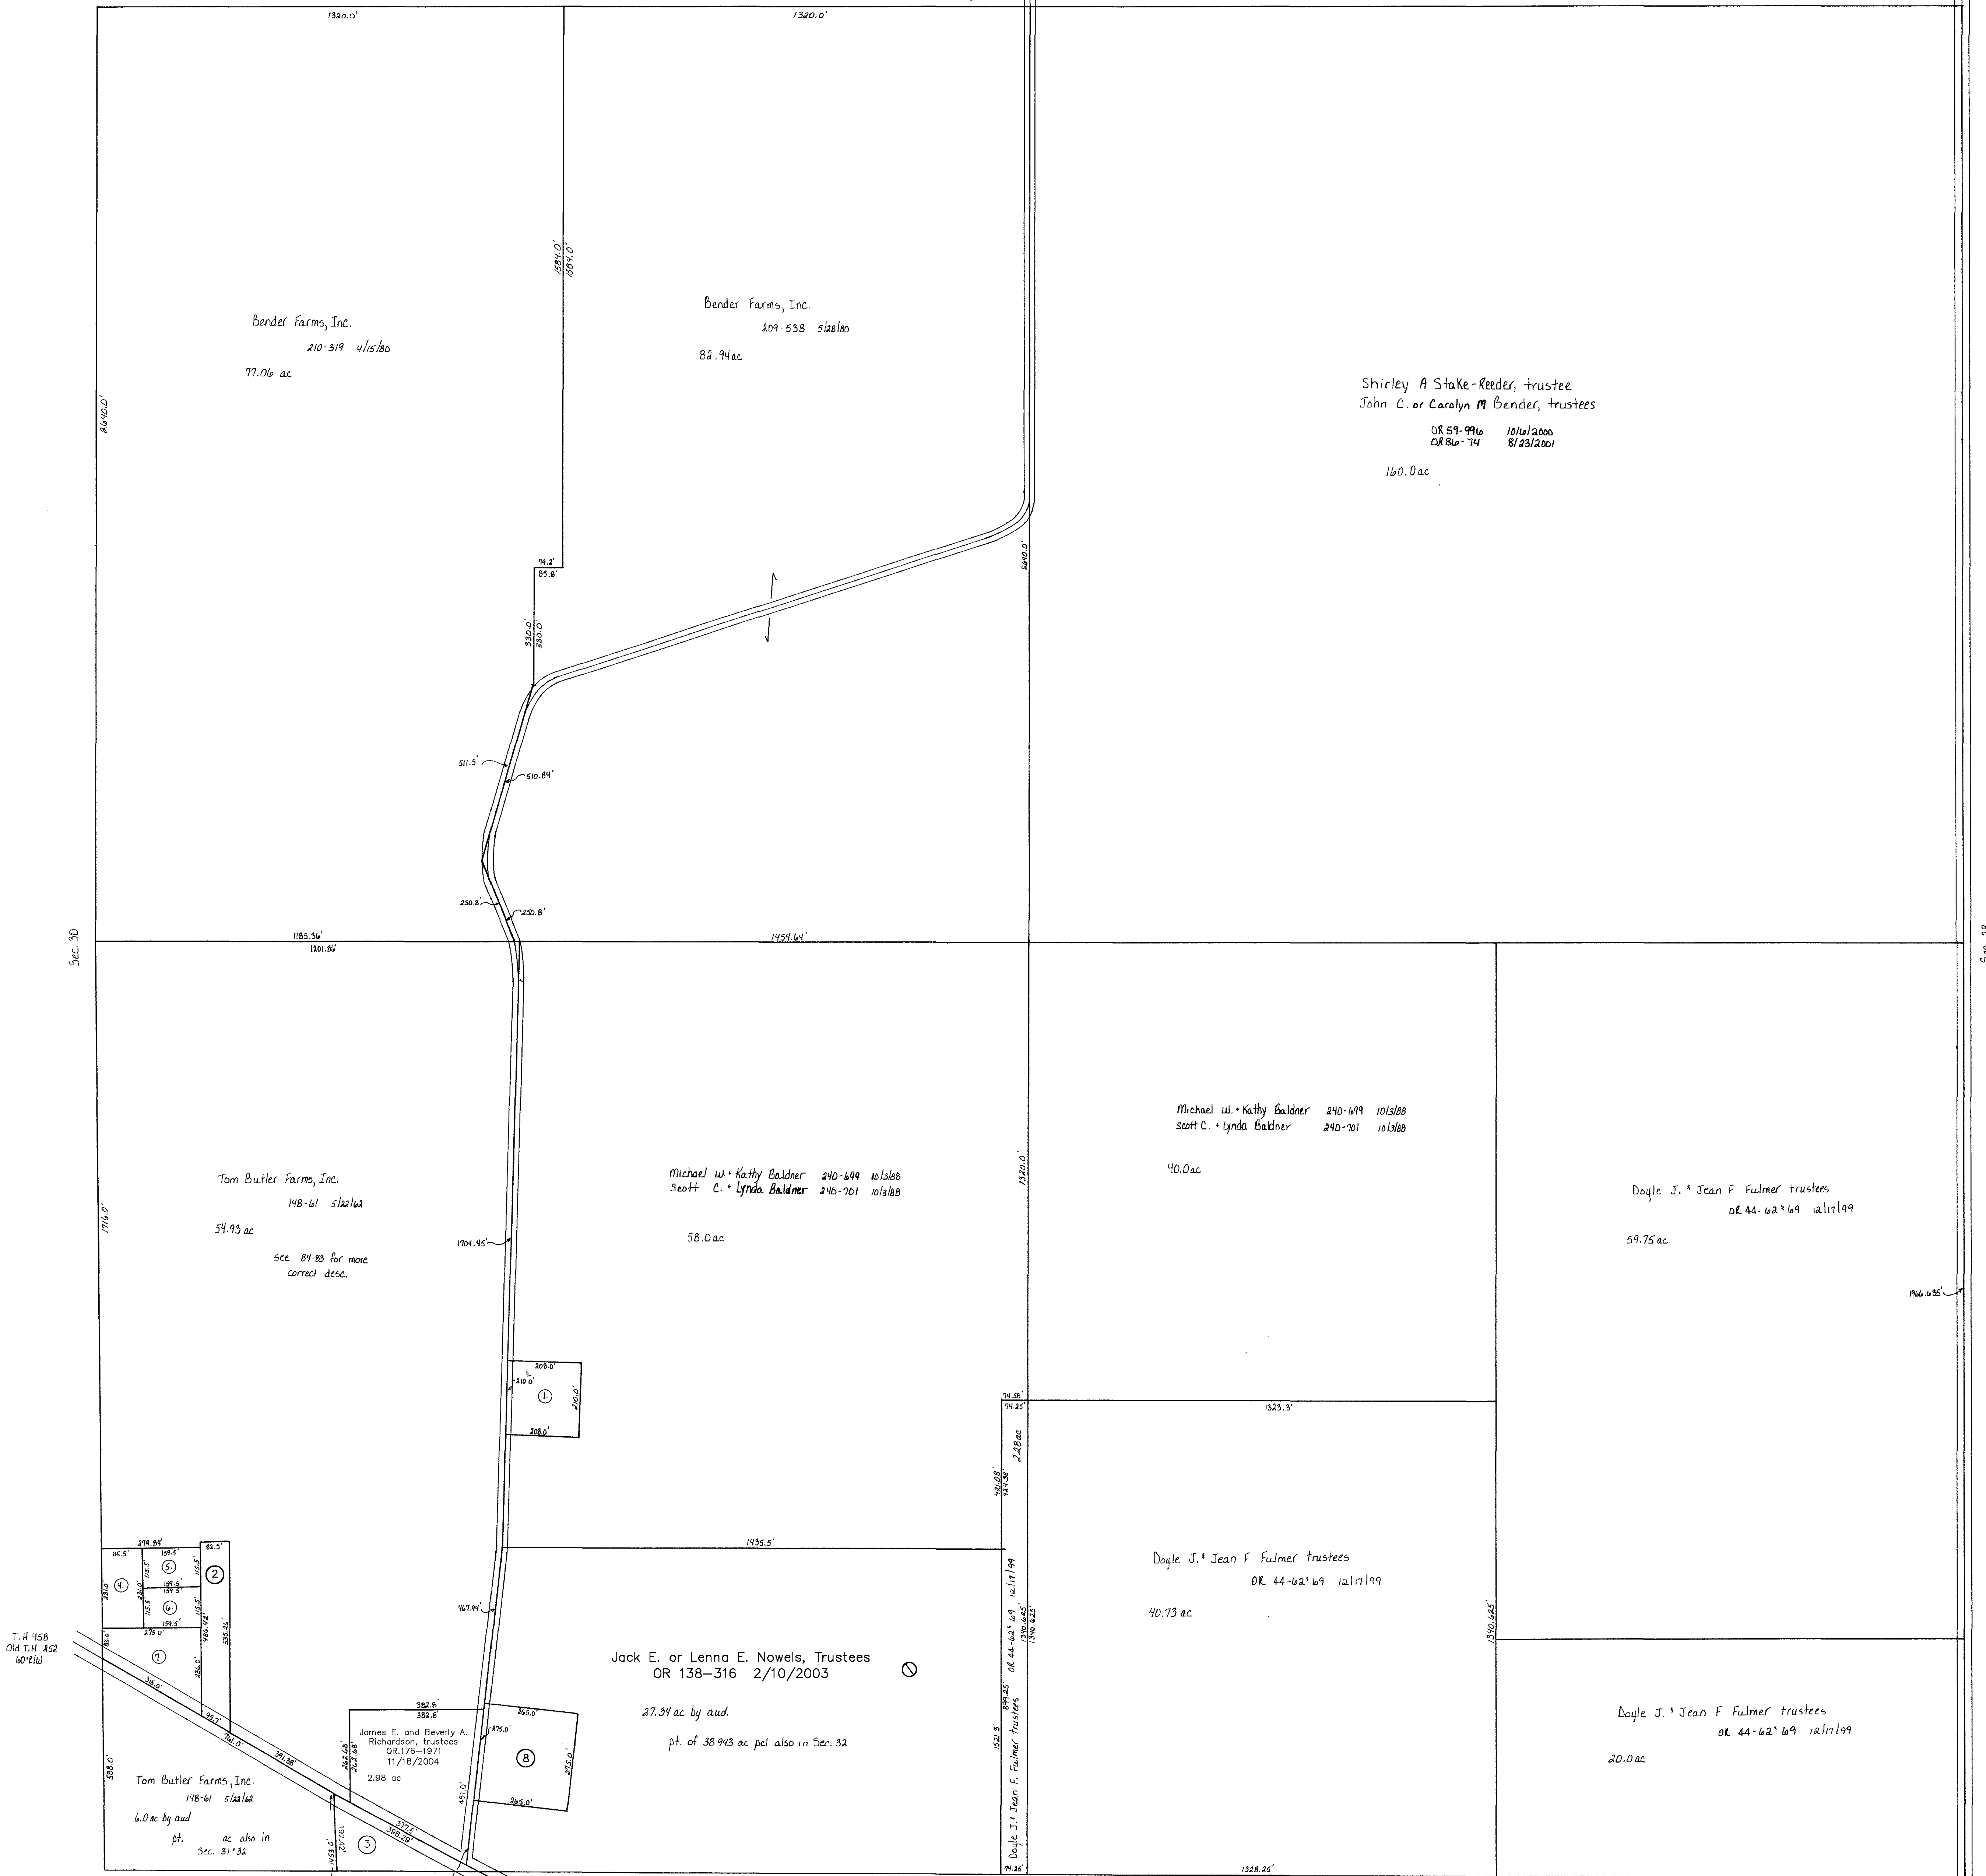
1320.0'
1320.0'

1584.0'
1584.0'

Bender Farms, Inc.
210-319 4/15/80
77.06 ac

2640.0'

Bender Farms, Inc.
209-538 5/28/80
82.94ac

Shirley A Stake-Reeder, trustee
John C. or Carolyn M. Bender, trustees
OR 59-996 10/16/2000
OR 86-74 8/23/2001
160.0ac

94.2'
85.8'
330.0'
330.0'
2640.0'

511.5'
510.84'
250.8'
250.8'

Sec. 30

1185.36'
1201.86'
1454.64'

Michael W. + Kathy Baldner 240-699 10/3/88
Scott C. + Lynda Baldner 240-701 10/3/88
40.0ac

Tom Butler Farms, Inc.
148-61 5/22/62
54.93 ac
see 84-83 for more correct desc.

1716.0'

Michael W. + Kathy Baldner 240-699 10/3/88
Scott C. + Lynda Baldner 240-701 10/3/88
58.0ac

1320.0'

Doyle J. & Jean F Fulmer trustees
OR 44-62 & 69 12/17/99
59.75 ac

1704.45'
1966.435'

208.0'
210.0'
1
210.0'
208.0'

74.58'
74.25'
1323.3'
2.28ac
421.08'
424.58'

1435.5'
279.84'
116.5'
169.5'
82.5'
5
2
4
6
7
8
3

Doyle J. & Jean F Fulmer trustees
OR 44-62 & 69 12/17/99
40.73 ac

1340.625'

T.H 458
Old T.H 252
60'R/W

467.94'
275.0'
159.5'

Jack E. or Lenna E. Nowels, Trustees
OR 138–316 2/10/2003
27.34 ac by aud.
pt. of 38.943 ac pcl also in Sec. 32

OR 44-62 & 69 12/17/99
1340.625
899.25'
1521.3'
Doyle J. & Jean F. Fulmer trustees

Doyle J. & Jean F Fulmer trustees
OR 44-62 & 69 12/17/99
20.0ac

382.8'
382.8'
265.0'
275.0'
275.0'
265.0'

James E. and Beverly A. Richardson, trustees
OR.176–1971
11/18/2004
2.98 ac

262.68'
262.68'
481.0'

Tom Butler Farms, Inc.
148-61 5/22/62
6.0ac by aud
pt. ac also in Sec. 31 & 32

598.0'
153.0'
192.42'
761.0'
391.38'
572.5'
388.29'
74.25'
1328.25'